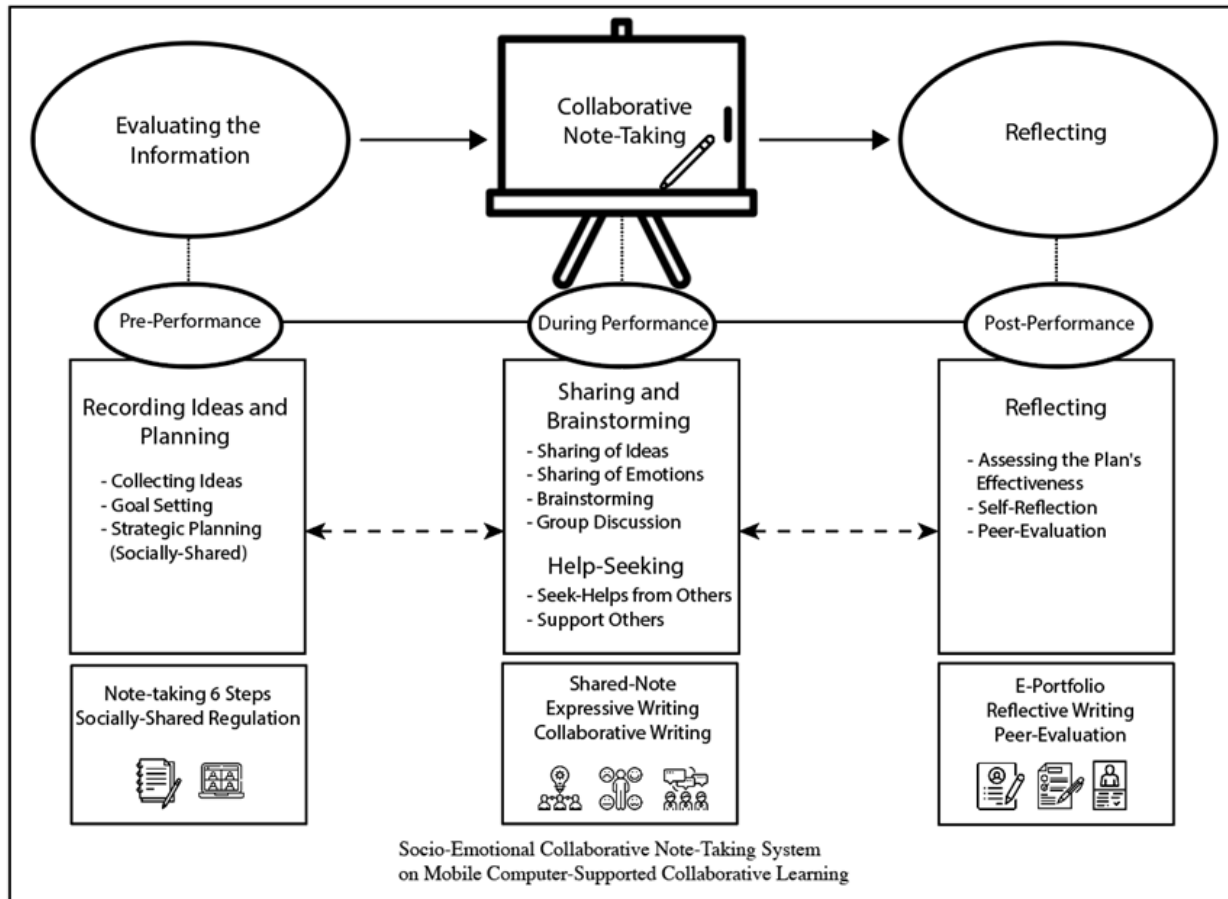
Evaluating the Information

Collaborative Note-Taking

Reflecting

Pre-Performance

During Performance

Post-Performance

Recording Ideas and Planning

- Collecting Ideas
- Goal Setting
- Strategic Planning (Socially-Shared)

Sharing and Brainstorming

- Sharing of Ideas
- Sharing of Emotions
- Brainstorming
- Group Discussion

Help-Seeking

- Seek-Helps from Others
- Support Others

Reflecting

- Assessing the Plan's Effectiveness
- Self-Reflection
- Peer-Evaluation

Note-taking 6 Steps Socially-Shared Regulation

Shared-Note Expressive Writing Collaborative Writing

E-Portfolio Reflective Writing Peer-Evaluation

Socio-Emotional Collaborative Note-Taking System on Mobile Computer-Supported Collaborative Learning